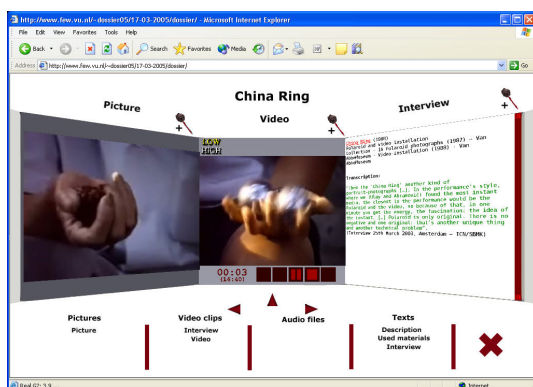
http://www.few.vu.nl/~dossier05/17-03-2005/dossier/ - Microsoft Internet Explorer

File Edit View Favorites Tools Help

Back Search Favorites Media

Address http://www.few.vu.nl/~dossier05/17-03-2005/dossier/ Go

China Ring

Picture

Video

Interview

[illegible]

00:03
(14:40)

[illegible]

Transcription:

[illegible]

(Interview 25th March 2002, Amsterdam — ICN/SBMK)

Pictures
Picture

Video clips
Interview
Video

Audio files

Texts
Description
Used materials
Interview

Real G2: 3.9

Internet